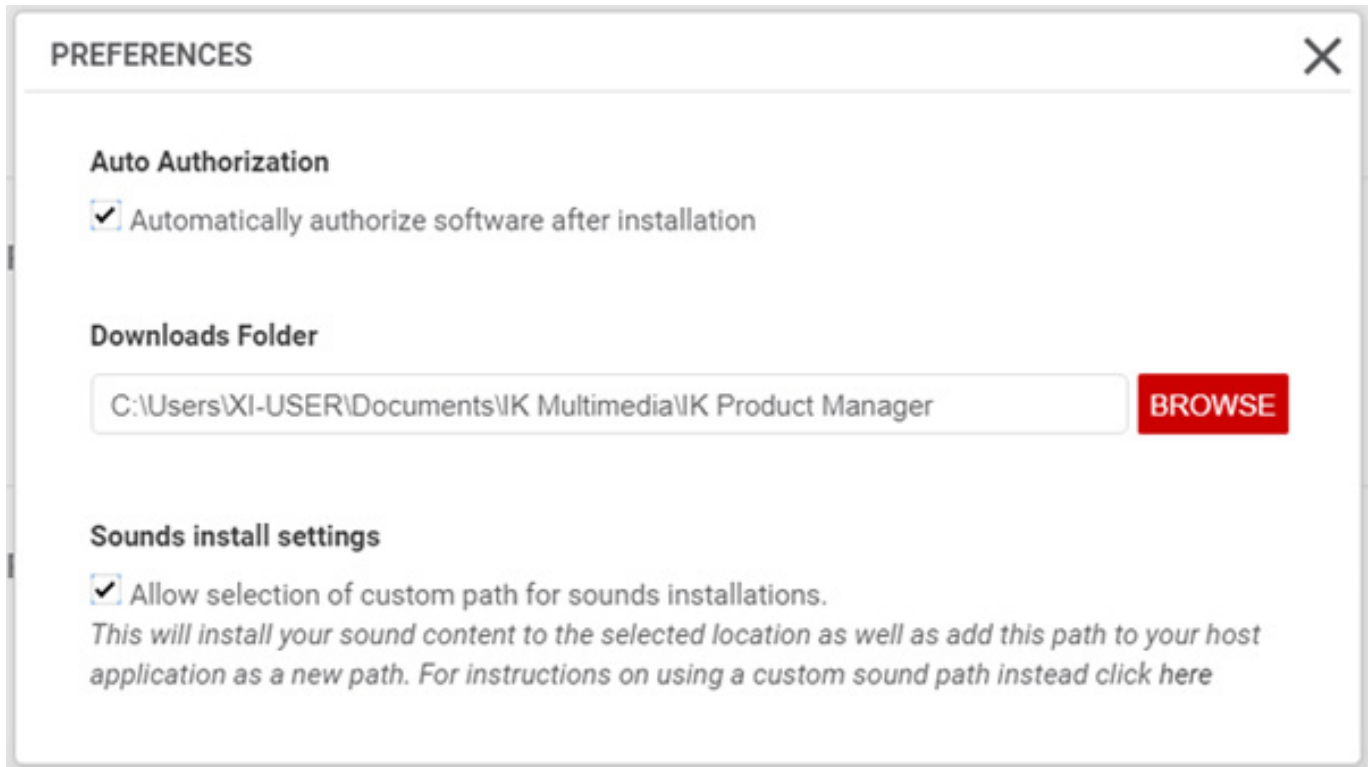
PREFERENCES

Auto Authorization

Automatically authorize software after installation

Downloads Folder

C:\Users\XI-USER\Documents\IK Multimedia\IK Product Manager

BROWSE

Sounds install settings

Allow selection of custom path for sounds installations.
*This will install your sound content to the selected location as well as add this path to your host application as a new path. For instructions on using a custom sound path instead click* here